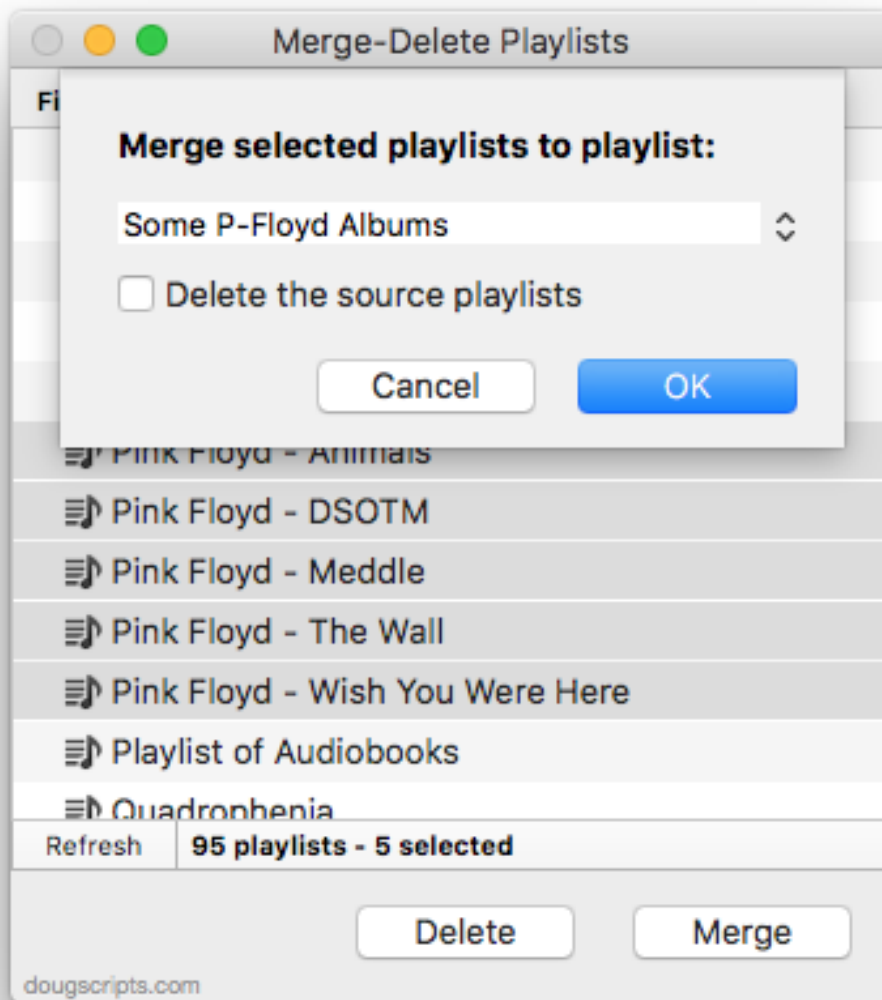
Merge-Delete Playlists

Fi

Merge selected playlists to playlist:

Some P-Floyd Albums

Delete the source playlists

Cancel

OK

Pink Floyd - Animals

Pink Floyd - DSOTM

Pink Floyd - Meddle

Pink Floyd - The Wall

Pink Floyd - Wish You Were Here

Playlist of Audiobooks

Quadrophenia

Refresh

95 playlists - 5 selected

Delete

Merge

dougscripts.com